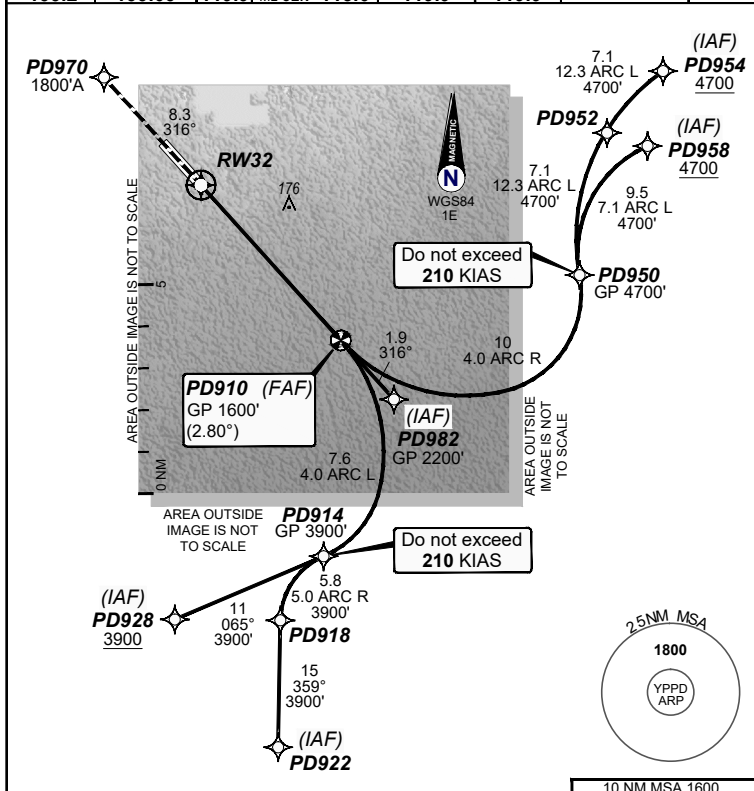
PD970
1800'A

8.3
316°

RW32

176

MAGNETIC
N
WGS84
1E

(IAF)
PD954
4700

7.1
12.3 ARC L
4700'

PD952

(IAF)
PD958
4700

7.1
12.3 ARC L
4700'

9.5
7.1 ARC L
4700'

Do not exceed
210 KIAS

PD950
GP 4700'

AREA OUTSIDE IMAGE IS NOT TO SCALE

5

1.9
316°

10
4.0 ARC R

PD910 (FAF)
GP 1600'
(2.80°)

(IAF)
PD982
GP 2200'

AREA OUTSIDE IMAGE IS NOT TO SCALE

7.6
4.0 ARC L

0 NM

AREA OUTSIDE IMAGE IS NOT TO SCALE

PD914
GP 3900'

Do not exceed
210 KIAS

5.8
5.0 ARC R
3900'

(IAF)
PD928
3900

11
065°
3900'

PD918

15
359°
3900'

(IAF)
PD922

25NM MSA
1800
YPPD
ARP

10 NM MSA 1600